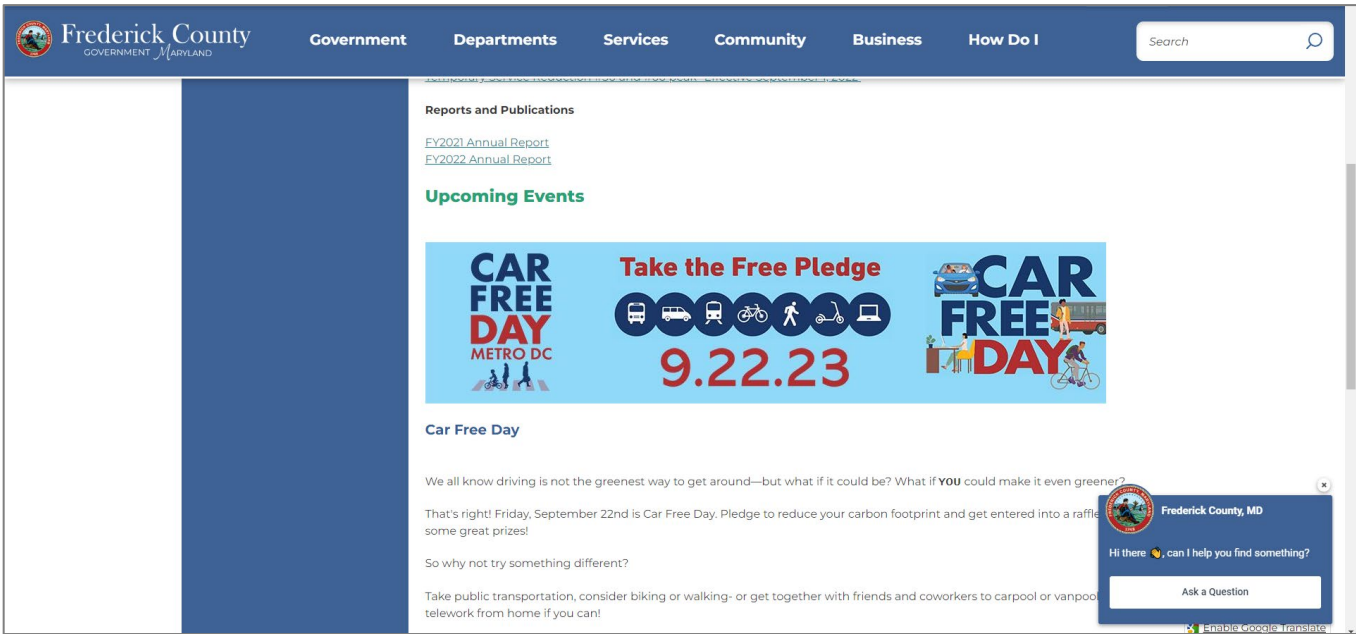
Frederick County
GOVERNMENT MARYLAND

Government Departments Services Community Business How Do I

Search

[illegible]

Reports and Publications

FY2021 Annual Report
FY2022 Annual Report

Upcoming Events

CAR FREE DAY METRO DC

Take the Free Pledge

9.22.23

CAR FREE DAY

Car Free Day

We all know driving is not the greenest way to get around—but what if it could be? What if YOU could make it even greener?

That's right! Friday, September 22nd is Car Free Day. Pledge to reduce your carbon footprint and get entered into a raffle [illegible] some great prizes!

So why not try something different?

Take public transportation, consider biking or walking- or get together with friends and coworkers to carpool or vanpool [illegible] telework from home if you can!

Frederick County, MD

Hi there 👋, can I help you find something?

Ask a Question

Enable Google Translate